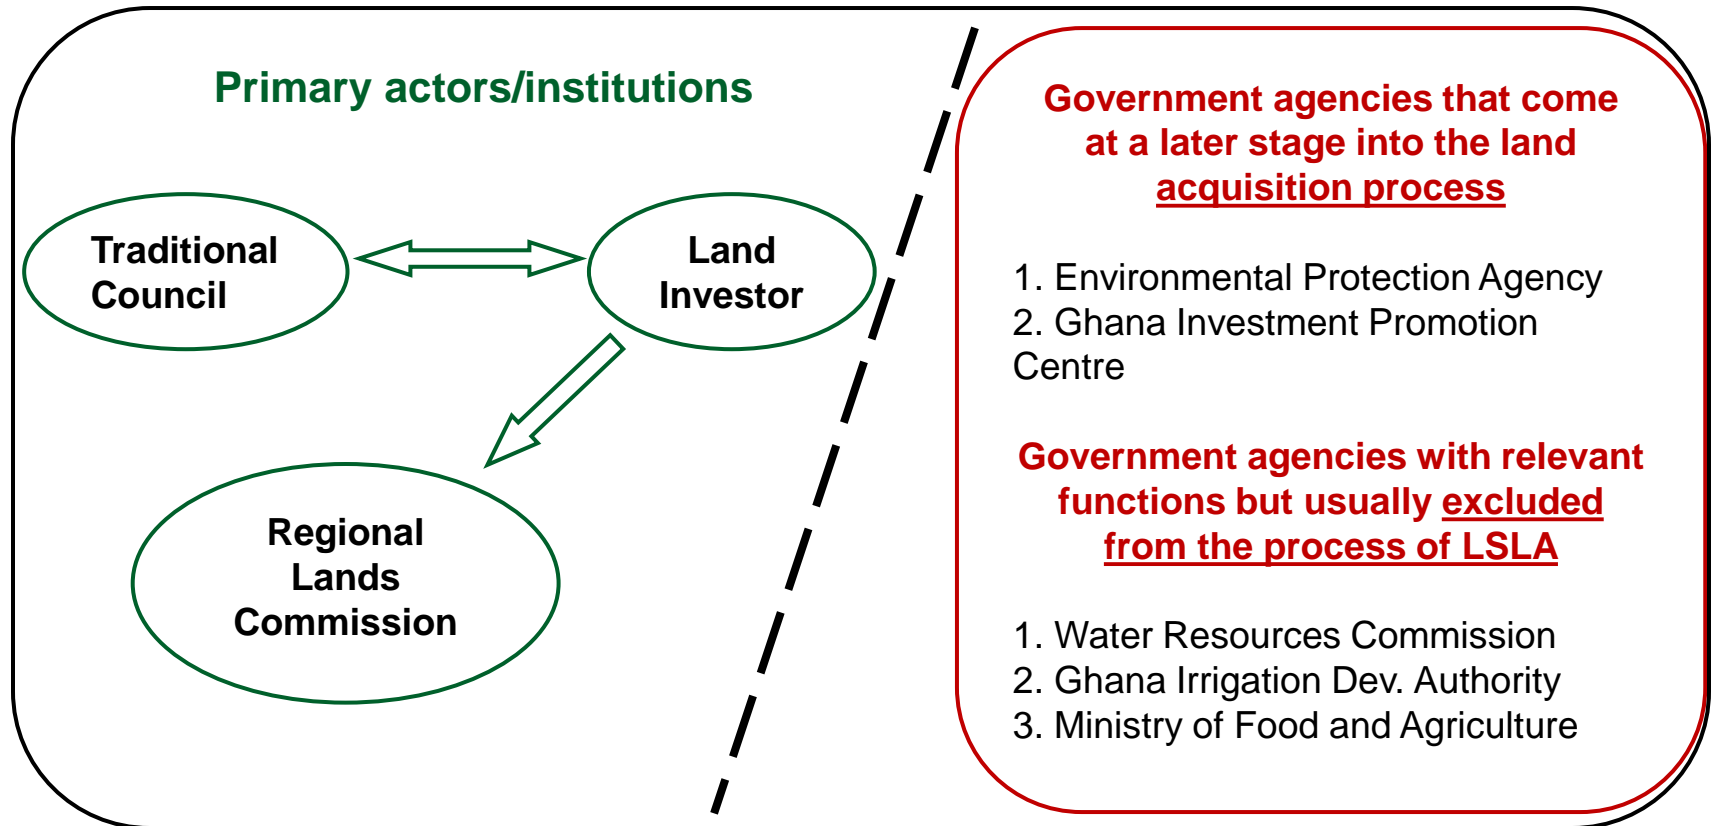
Primary actors/institutions

Traditional Council

Land Investor

Regional Lands Commission

Government agencies that come at a later stage into the land acquisition process

1. Environmental Protection Agency
2. Ghana Investment Promotion Centre

Government agencies with relevant functions but usually excluded from the process of LSLA

1. Water Resources Commission
2. Ghana Irrigation Dev. Authority
3. Ministry of Food and Agriculture